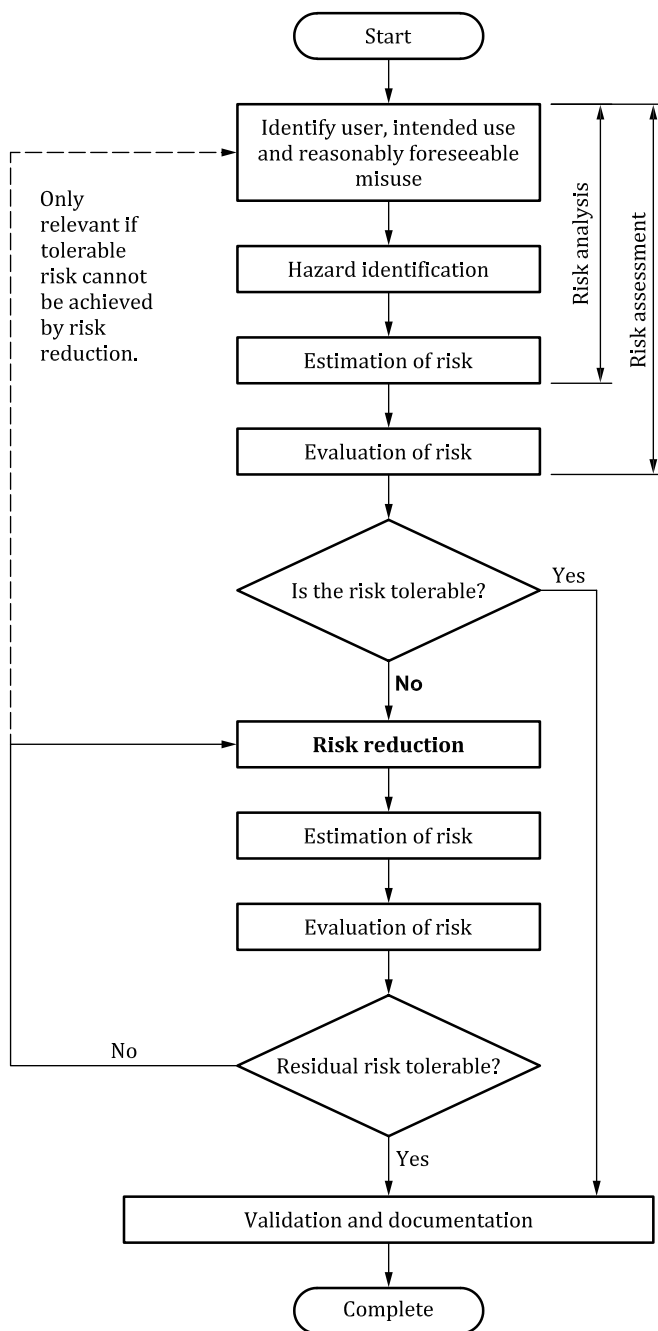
Start

Identify user, intended use and reasonably foreseeable misuse

Only relevant if tolerable risk cannot be achieved by risk reduction.

Risk analysis

Risk assessment

Hazard identification

Estimation of risk

Evaluation of risk

Is the risk tolerable?

Yes

No

Risk reduction

Estimation of risk

Evaluation of risk

No

Residual risk tolerable?

Yes

Validation and documentation

Complete